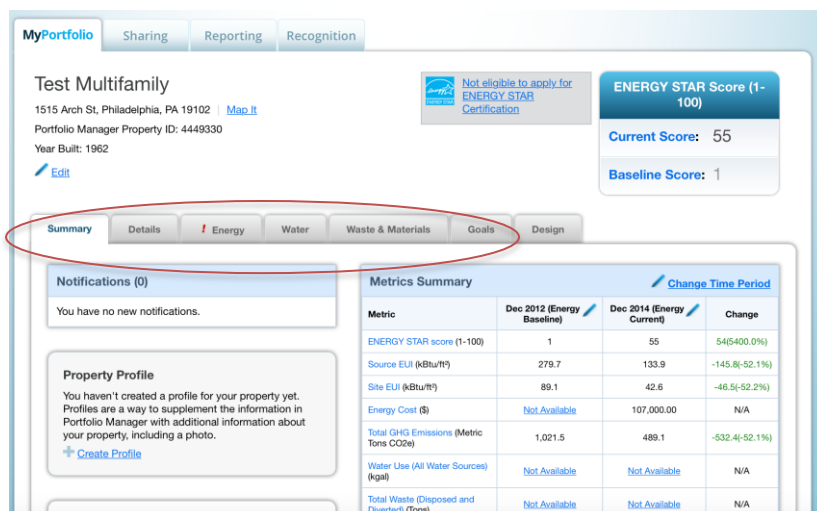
MyPortfolio Sharing Reporting Recognition

Test Multifamily

1515 Arch St, Philadelphia, PA 19102 | Map It

Portfolio Manager Property ID: 4449330

Year Built: 1962

Edit

Not eligible to apply for ENERGY STAR Certification

ENERGY STAR Score (1-100)

Current Score: 55

Baseline Score: 1

Summary Details ! Energy Water Waste & Materials Goals Design

Notifications (0)

You have no new notifications.

Property Profile

You haven't created a profile for your property yet. Profiles are a way to supplement the information in Portfolio Manager with additional information about your property, including a photo.

Create Profile

Metrics Summary

Change Time Period

| Metric | Dec 2012 (Energy Baseline) | Dec 2014 (Energy Current) | Change |
|---|---|---|---|
| ENERGY STAR score (1-100) | 1 | 55 | 54(5400.0%) |
| Source EUI (kBtu/ft²) | 279.7 | 133.9 | -145.8(-52.1%) |
| Site EUI (kBtu/ft²) | 89.1 | 42.6 | -46.5(-52.2%) |
| Energy Cost ($) | Not Available | 107,000.00 | N/A |
| Total GHG Emissions (Metric Tons CO2e) | 1,021.5 | 489.1 | -532.4(-52.1%) |
| Water Use (All Water Sources) (kgal) | Not Available | Not Available | N/A |
| Total Waste (Disposed and Diverted) (Tons) | Not Available | Not Available | N/A |